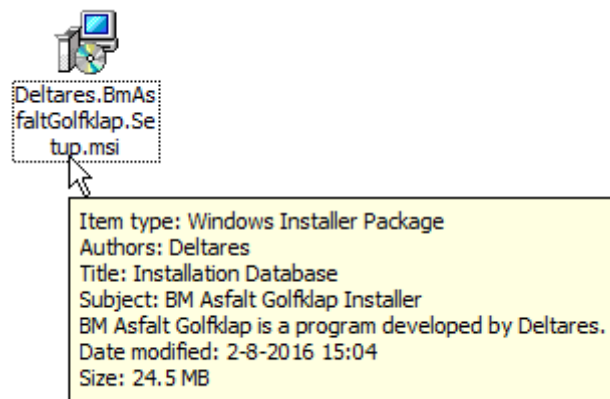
Deltares.BmAsfaltGolfklap.Setup.msi

Item type: Windows Installer Package
Authors: Deltares
Title: Installation Database
Subject: BM Asfalt Golfklap Installer
BM Asfalt Golfklap is a program developed by Deltares.
Date modified: 2-8-2016 15:04
Size: 24.5 MB